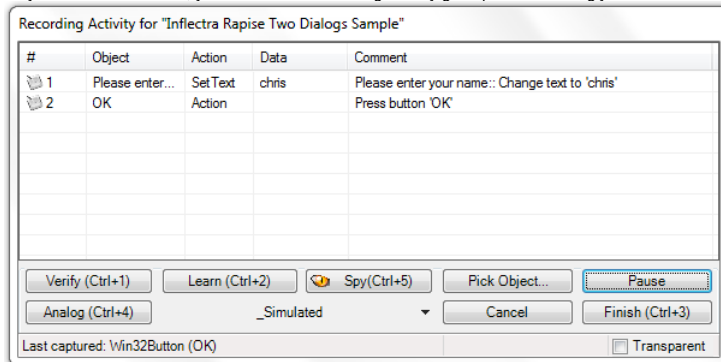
Recording Activity for "Inflectra Rapise Two Dialogs Sample"

| # | Object | Action | Data | Comment |
|---|---|---|---|---|
| 1 | Please enter... | SetText | chris | Please enter your name:: Change text to 'chris' |
| 2 | OK | Action | | Press button 'OK' |

Verify (Ctrl+1)
Learn (Ctrl+2)
Spy(Ctrl+5)
Pick Object...
Pause
Analog (Ctrl+4)
_Simulated
Cancel
Finish (Ctrl+3)
Last captured: Win32Button (OK)
Transparent